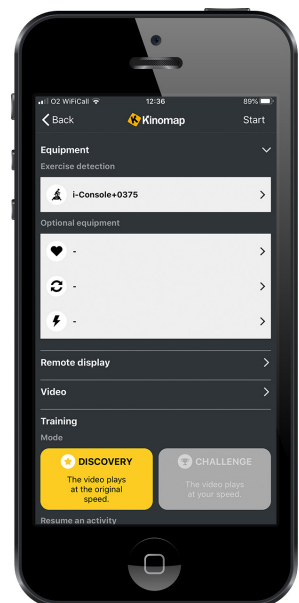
O2 WiFiCall 12:36 89%

Back Kinomap Start

Equipment

Exercise detection

i-Console+0375

Optional equipment

-

-

-

Remote display

Video

Training

Mode

DISCOVERY
The video plays at the original speed.

CHALLENGE
The video plays at your speed.

Resume an activity